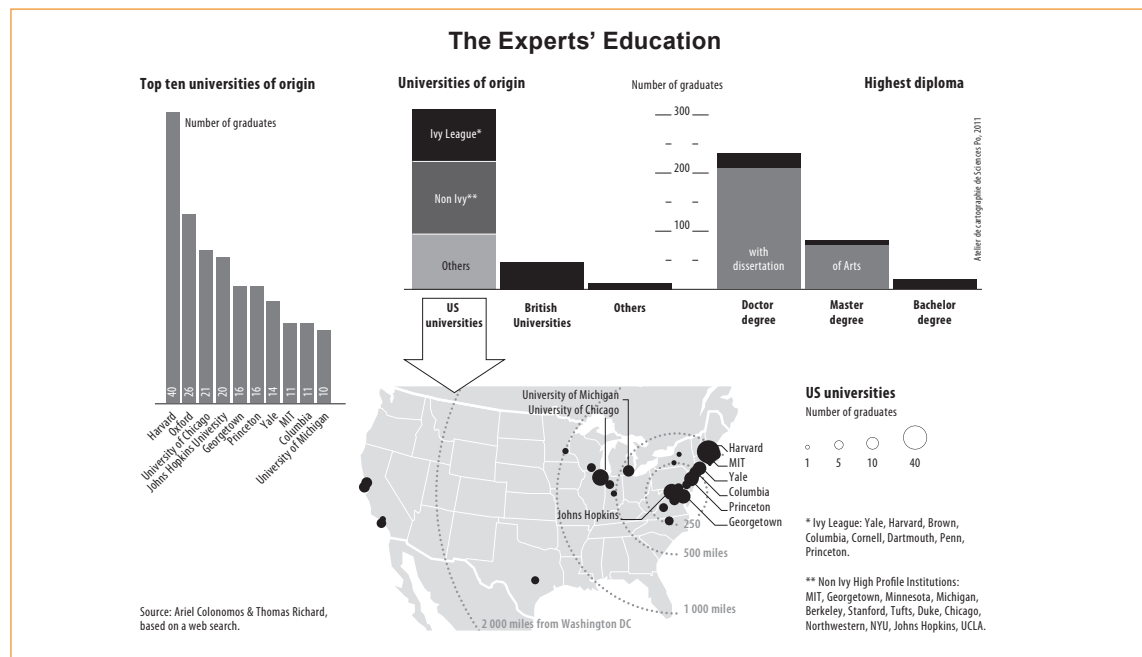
The Experts' Education

Top ten universities of origin

Number of graduates

| Harvard | Oxford | University of Chicago | Johns Hopkins University | Georgetown | Princeton | Yale | MIT | Columbia | University of Michigan |
|---|---|---|---|---|---|---|---|---|---|
| 40 | 26 | 21 | 20 | 16 | 16 | 14 | 11 | 11 | 10 |

Universities of origin

Number of graduates

300

200

100

Ivy League*

Non Ivy**

Others

US universities

British Universities

Others

Highest diploma

with dissertation

of Arts

Doctor degree

Master degree

Bachelor degree

Atelier de cartographie de Sciences Po, 2011

University of Michigan
University of Chicago

Harvard
MIT
Yale
Columbia
Princeton
Georgetown
Johns Hopkins

250

500 miles

1 000 miles

2 000 miles from Washington DC

US universities
Number of graduates
1 5 10 40

* Ivy League: Yale, Harvard, Brown, Columbia, Cornell, Dartmouth, Penn, Princeton.

** Non Ivy High Profile Institutions: MIT, Georgetown, Minnesota, Michigan, Berkeley, Stanford, Tufts, Duke, Chicago, Northwestern, NYU, Johns Hopkins, UCLA.

Source: Ariel Colonomos & Thomas Richard, based on a web search.